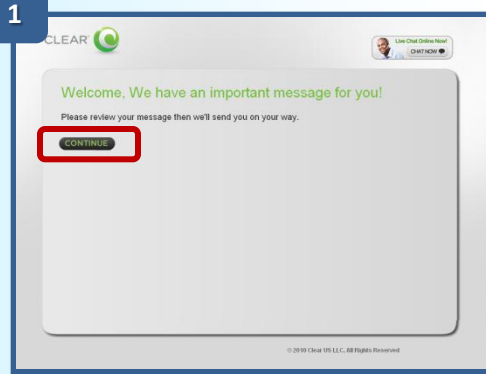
1

CLEAR

Live Chat Online Now!
CHAT NOW

Welcome, We have an important message for you!

Please review your message then we'll send you on your way.

CONTINUE

© 2010 Clear US LLC. All Rights Reserved